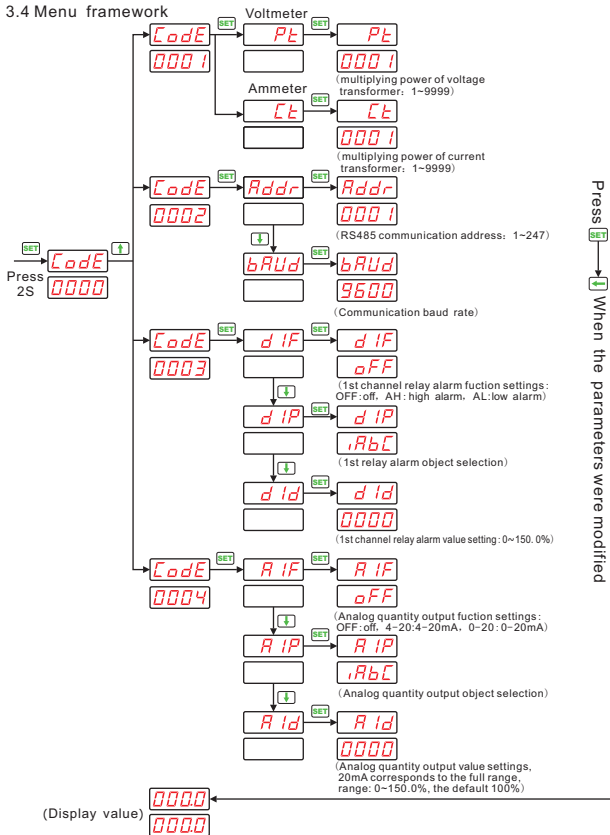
3.4 Menu framework

SET

Press 2S

CodE
0000

CodE
0001

SET

Voltmeter

SET

Pt

Pt
0001

(multiplying power of voltage transformer：1~9999)

Ammeter

SET

Ct

Ct
0001

(multiplying power of current transformer：1~9999)

CodE
0002

SET

Addr

SET

Addr
0001

(RS485 communication address：1~247)

bAUd

bAUd
9600

(Communication baud rate)

CodE
0003

SET

d1F

SET

d1F
oFF

(1st channel relay alarm fuction settings：OFF:off，AH：high alarm，AL:low alarm)

d1P

SET

d1P
iAbC

(1st relay alarm object selection)

d1d

SET

d1d
0000

(1st channel relay alarm value setting：0~150.0%)

CodE
0004

SET

A1F

SET

A1F
oFF

(Analog quantity output fuction settings：OFF：off，4-20:4~20mA，0-20：0~20mA)

A1P

SET

A1P
iAbC

(Analog quantity output object selection)

A1d

SET

A1d
0000

(Analog quantity output value settings, 20mA corresponds to the full range, range：0~150.0%, the default 100%)

(Display value)

000.0
000.0

Press SET When the parameters were modified